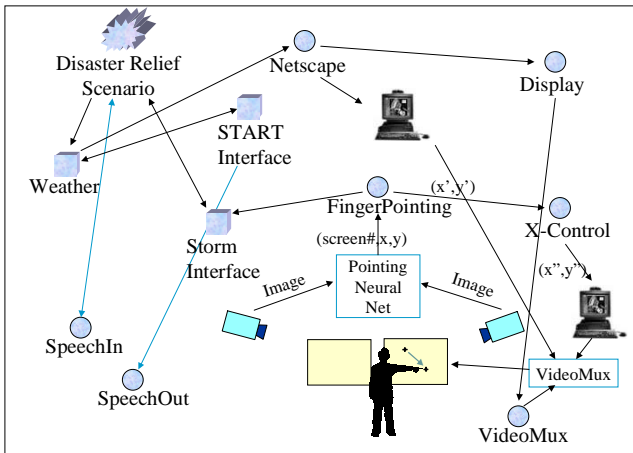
Disaster Relief
Scenario

Netscape

Display

START
Interface

Weather

FingerPointing

(x',y')

X-Control

Storm
Interface

(screen#,x,y)

(x",y")

Image

Pointing
Neural
Net

Image

SpeechIn

VideoMux

SpeechOut

VideoMux